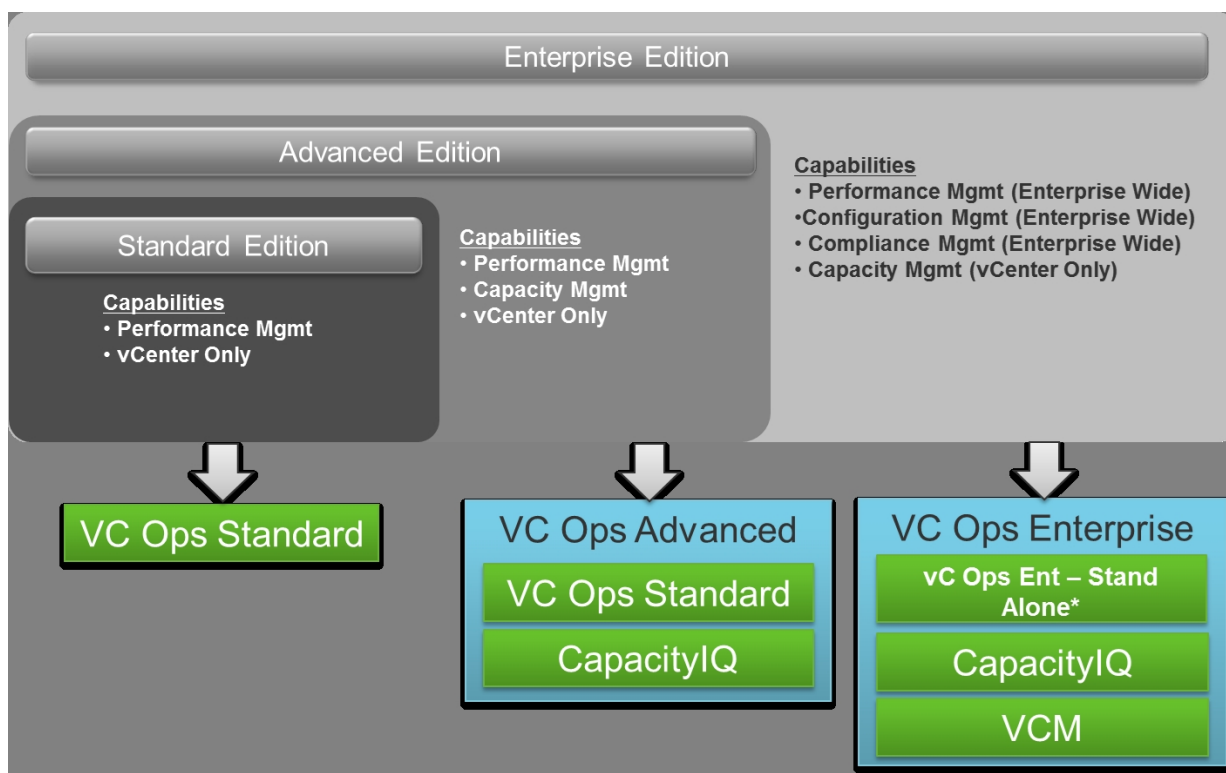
Enterprise Edition

Advanced Edition

Standard Edition

Capabilities
• Performance Mgmt
• vCenter Only

Capabilities
• Performance Mgmt
• Capacity Mgmt
• vCenter Only

Capabilities
• Performance Mgmt (Enterprise Wide)
•Configuration Mgmt (Enterprise Wide)
• Compliance Mgmt (Enterprise Wide)
• Capacity Mgmt (vCenter Only)

VC Ops Standard

VC Ops Advanced

VC Ops Standard

CapacityIQ

VC Ops Enterprise

vC Ops Ent – Stand Alone*

CapacityIQ

VCM